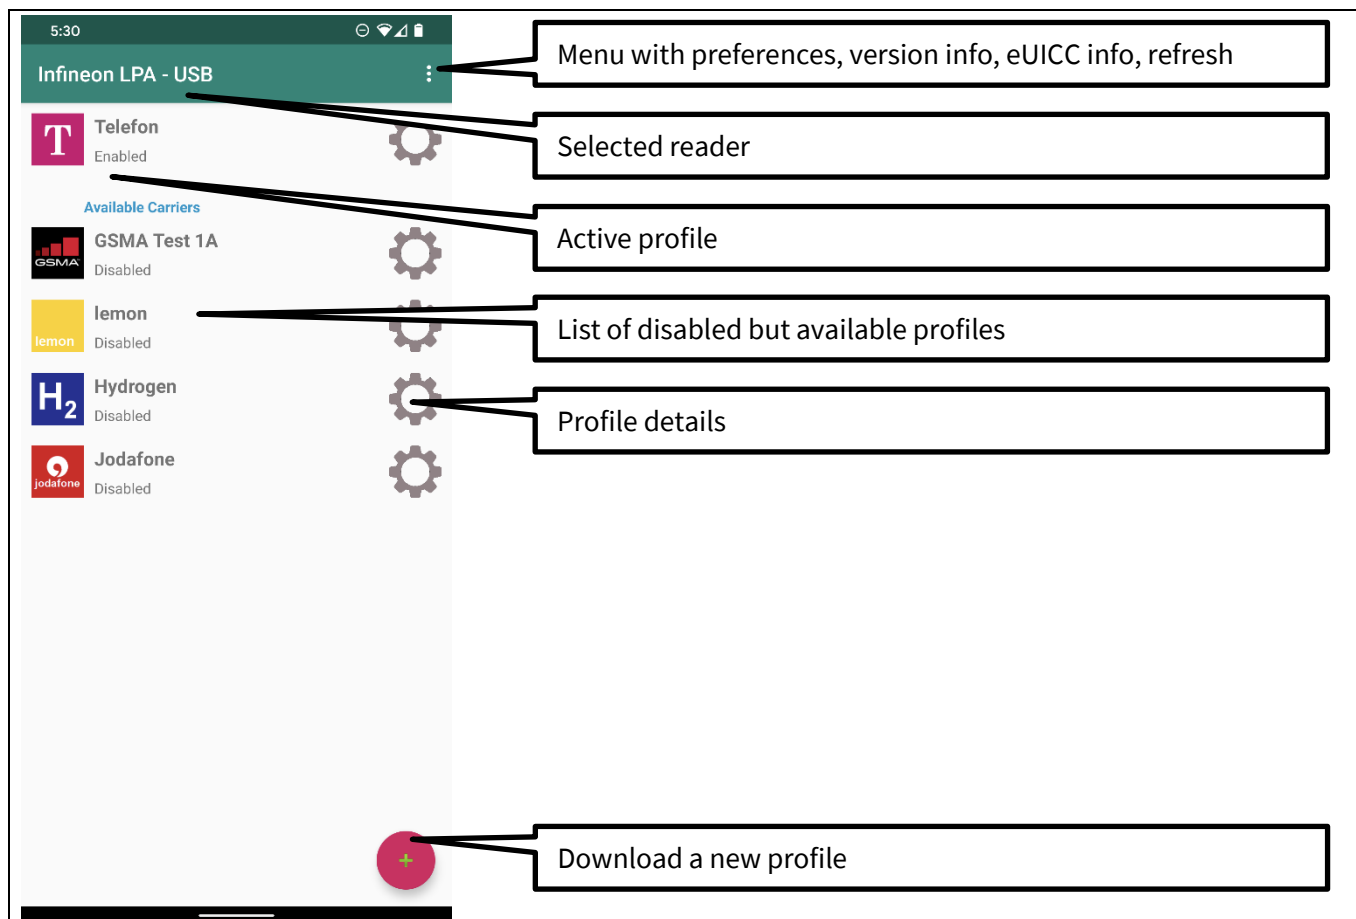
5:30

Infineon LPA - USB

T Telefon
Enabled

Available Carriers

GSMA GSMA Test 1A
Disabled

lemon lemon
Disabled

$H_2$ Hydrogen
Disabled

jodafone Jodafone
Disabled

+

Menu with preferences, version info, eUICC info, refresh

Selected reader

Active profile

List of disabled but available profiles

Profile details

Download a new profile